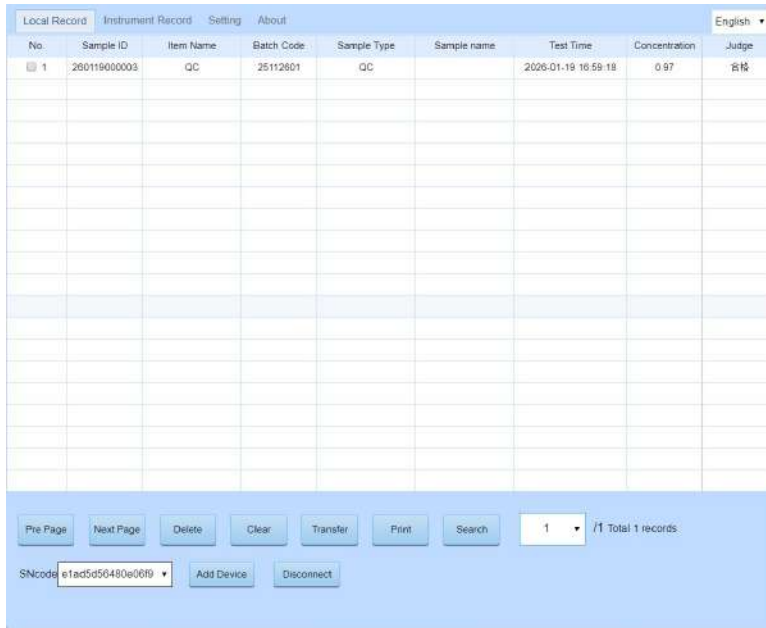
Local Record Instrument Record Setting About

English

| No. | Sample ID | Item Name | Batch Code | Sample Type | Sample name | Test Time | Concentration | Judge |
|---|---|---|---|---|---|---|---|---|
| 1 | 260119000003 | QC | 25112601 | QC | | 2026-01-19 16:59:18 | 0.97 | 合格 |

Pre Page Next Page Delete Clear Transfer Print Search 1 /1 Total 1 records

SNcode e1ad5d56480e06f9 Add Device Disconnect